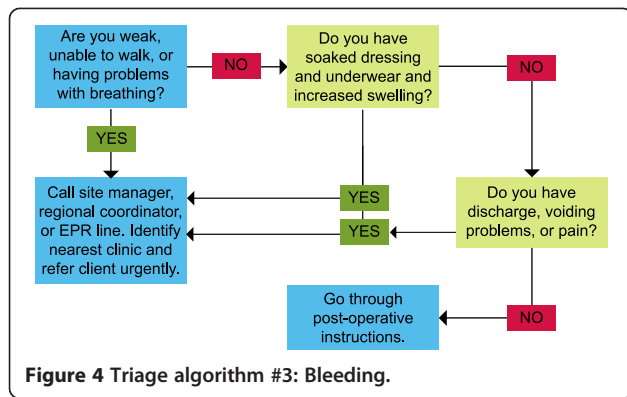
Are you weak, unable to walk, or having problems with breathing?

NO

Do you have soaked dressing and underwear and increased swelling?

NO

YES

Call site manager, regional coordinator, or EPR line. Identify nearest clinic and refer client urgently.

YES

YES

Do you have discharge, voiding problems, or pain?

Go through post-operative instructions.

NO

Figure 4 Triage algorithm #3: Bleeding.